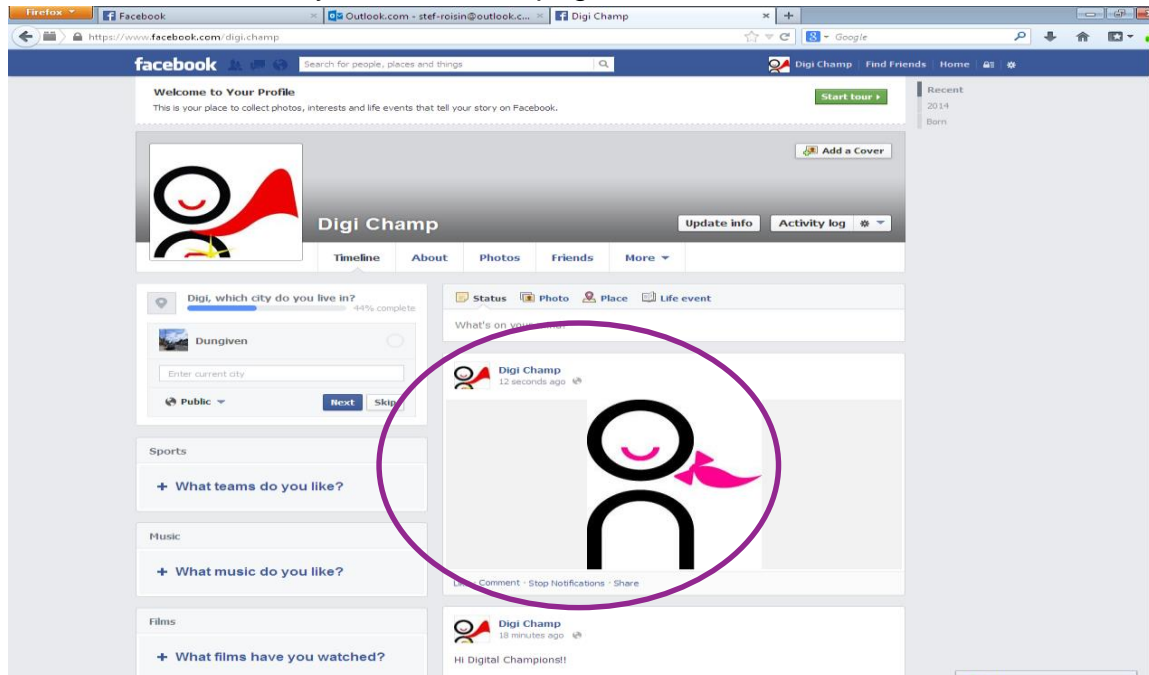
Firefox
Facebook
Outlook.com - stef-roisin@outlook.c...
Digi Champ
https://www.facebook.com/digi.champ
Google

facebook
Search for people, places and things
Digi Champ | Find Friends | Home

Welcome to Your Profile
This is your place to collect photos, interests and life events that tell your story on Facebook.
Start tour ›

Recent
2014
Born

Add a Cover

Digi Champ
Update info
Activity log

Timeline
About
Photos
Friends
More

Digi, which city do you live in?
44% complete
Dungiven
Enter current city
Public
Next
Skip

Sports
+ What teams do you like?

Music
+ What music do you like?

Films
+ What films have you watched?

Status
Photo
Place
Life event
What's on you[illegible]

Digi Champ
12 seconds ago

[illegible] Comment · Stop Notifications · Share

Digi Champ
18 minutes ago
Hi Digital Champions!!